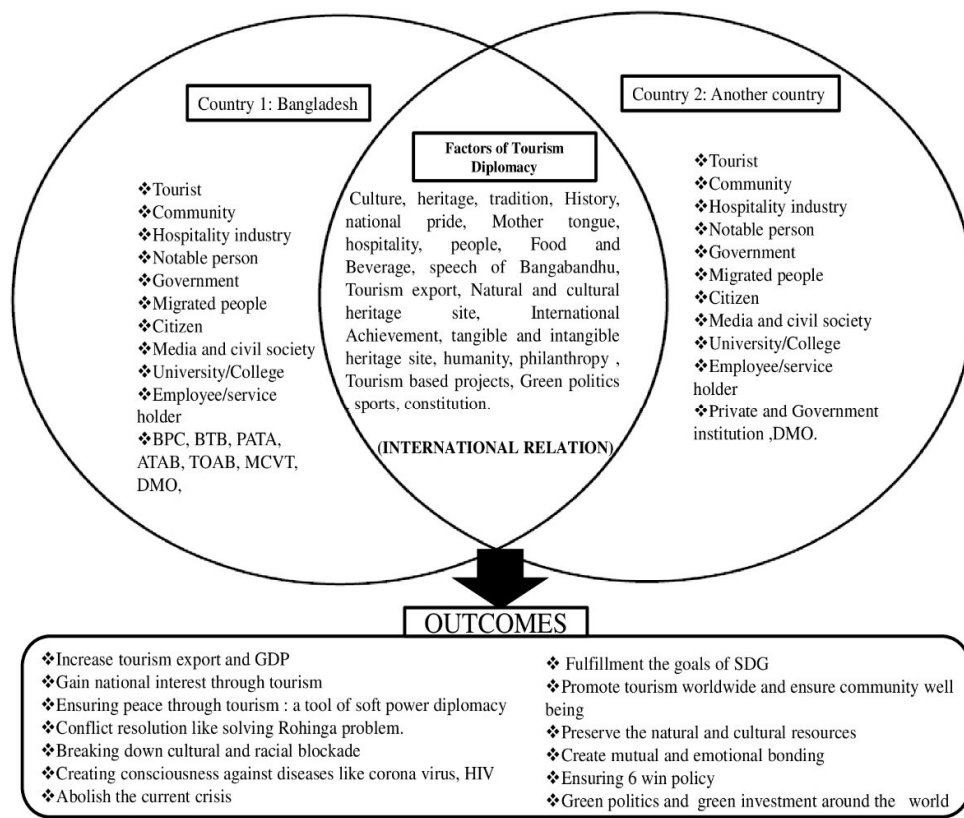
Country 1: Bangladesh

❖Tourist
❖Community
❖Hospitality industry
❖Notable person
❖Government
❖Migrated people
❖Citizen
❖Media and civil society
❖University/College
❖Employee/service holder
❖BPC, BTB, PATA, ATAB, TOAB, MCVT, DMO,

Factors of Tourism Diplomacy

Culture, heritage, tradition, History, national pride, Mother tongue, hospitality, people, Food and Beverage, speech of Bangabandhu, Tourism export, Natural and cultural heritage site, International Achievement, tangible and intangible heritage site, humanity, philanthropy , Tourism based projects, Green politics , sports, constitution.

(INTERNATIONAL RELATION)

Country 2: Another country

❖Tourist
❖Community
❖Hospitality industry
❖Notable person
❖Government
❖Migrated people
❖Citizen
❖Media and civil society
❖University/College
❖Employee/service holder
❖Private and Government institution ,DMO.

OUTCOMES

❖Increase tourism export and GDP
❖Gain national interest through tourism
❖Ensuring peace through tourism : a tool of soft power diplomacy
❖Conflict resolution like solving Rohinga problem.
❖Breaking down cultural and racial blockade
❖Creating consciousness against diseases like corona virus, HIV
❖Abolish the current crisis

❖ Fulfillment the goals of SDG
❖Promote tourism worldwide and ensure community well being
❖Preserve the natural and cultural resources
❖Create mutual and emotional bonding
❖Ensuring 6 win policy
❖Green politics and green investment around the world